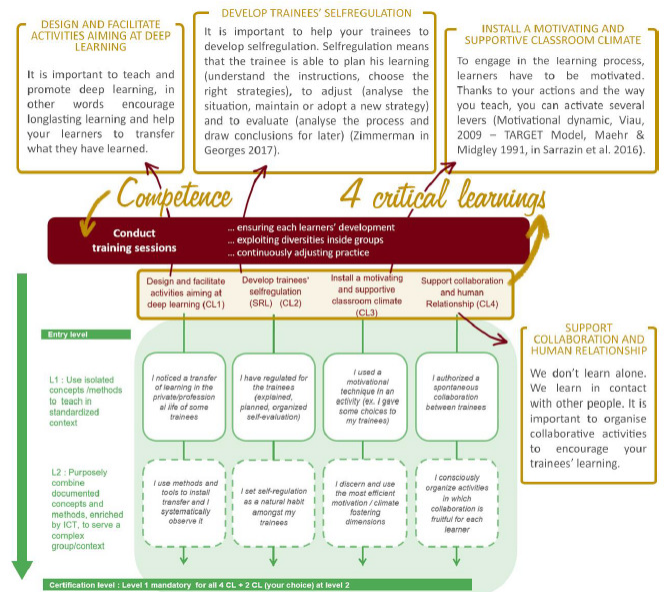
DESIGN AND FACILITATE ACTIVITIES AIMING AT DEEP LEARNING

It is important to teach and promote deep learning, in other words encourage longlasting learning and help your learners to transfer what they have learned.

DEVELOP TRAINEES' SELFREGULATION

It is important to help your trainees to develop selfregulation. Selfregulation means that the trainee is able to plan his learning (understand the instructions, choose the right strategies), to adjust (analyse the situation, maintain or adopt a new strategy) and to evaluate (analyse the process and draw conclusions for later) (Zimmerman in Georges 2017).

INSTALL A MOTIVATING AND SUPPORTIVE CLASSROOM CLIMATE

To engage in the learning process, learners have to be motivated. Thanks to your actions and the way you teach, you can activate several levers (Motivational dynamic, Viau, 2009 – TARGET Model, Maehr & Midgley 1991, in Sarrazin et al. 2016).

Competence

4 critical learnings

Conduct training sessions

... ensuring each learners' development
... exploiting diversities inside groups
... continuously adjusting practice

Design and facilitate activities aiming at deep learning (CL1)

Develop trainees' selfregulation (SRL) (CL2)

Install a motivating and supportive classroom climate (CL3)

Support collaboration and human Relationship (CL4)

SUPPORT COLLABORATION AND HUMAN RELATIONSHIP

We don't learn alone. We learn in contact with other people. It is important to organise collaborative activities to encourage your trainees' learning.

Entry level

L1 : Use isolated concepts /methods to teach in standardized context

I noticed a transfer of learning in the private/professional life of some trainees

I have regulated for the trainees (explained, planned, organized self-evaluation)

I used a motivational technique in an activity (ex. I gave some choices to my trainees)

I authorized a spontaneous collaboration between trainees

L2 : Purposely combine documented concepts and methods, enriched by ICT, to serve a complex group/context

I use methods and tools to install transfer and I systematically observe it

I set self-regulation as a natural habit amongst my trainees

I discern and use the most efficient motivation / climate fostering dimensions

I consciously organize activities in which collaboration is fruitful for each learner

Certification level : Level 1 mandatory for all 4 CL + 2 CL (your choice) at level 2